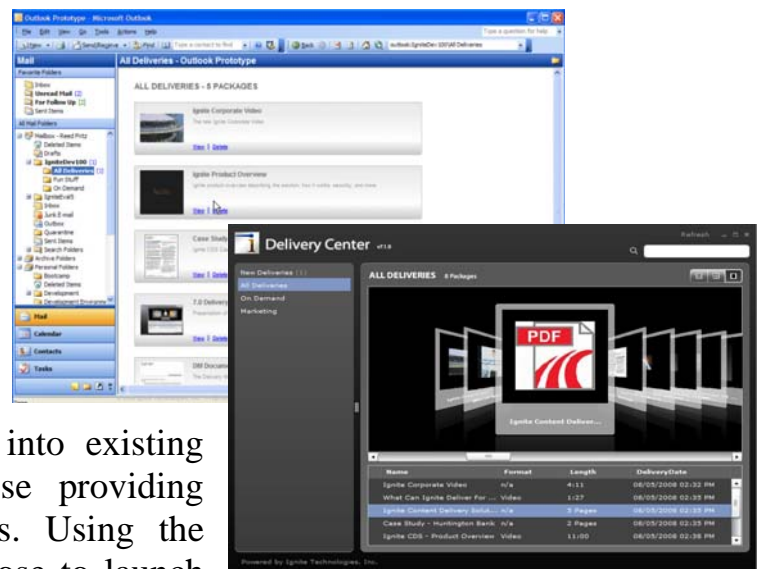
Outlook Prototype - Microsoft Outlook

File Edit View Go Tools Actions Help

Type a question for help

New | Send/Receive | Find | Type a contact to find | Back | outlook:IgniteDev 100\All Deliveries

Mail

Favorite Folders

Inbox
Unread Mail (2)
For Follow Up [2]
Sent Items

All Mail Folders

Mailbox - Reed Fritz
Deleted Items
Drafts
IgniteDev100 (1)
All Deliveries (1)
Fun Stuff
On Demand
IgniteEval5
Inbox
Junk E-mail
Outbox
Quarantine
Sent Items
Search Folders
Archive Folders
Personal Folders
Bootcamp
Deleted Items
Development
Development Environme

Mail
Calendar
Contacts
Tasks

All Deliveries - Outlook Prototype

ALL DELIVERIES - 5 PACKAGES

Ignite Corporate Video
The new Ignite Corporate Video
View | Delete

Ignite Product Overview
View | Delete

Case Study
View | Delete

7.0 Delivery
View | Delete

DM Docume

into existing se providing s. Using the ose to launch

Delivery Center v1.0

Refresh

New Deliveries (1)
All Deliveries
On Demand
Marketing

ALL DELIVERIES 5 Packages

PDF

Ignite Content Deliver...

| Name | Format | Length | DeliveryDate |
|---|---|---|---|
| Ignite Corporate Video | n/a | 4:11 | 06/05/2008 02:32 PM |
| What Can Ignite Deliver For ... | Video | 1:27 | 06/05/2008 02:35 PM |
| Ignite Content Delivery Solut... | n/a | 5 Pages | 06/05/2008 02:35 PM |
| Case Study - Huntington Bank | n/a | 2 Pages | 06/05/2008 02:35 PM |
| Ignite CDS - Product Overview | Video | 11:00 | 06/05/2008 02:36 PM |

Powered by Ignite Technologies, Inc.